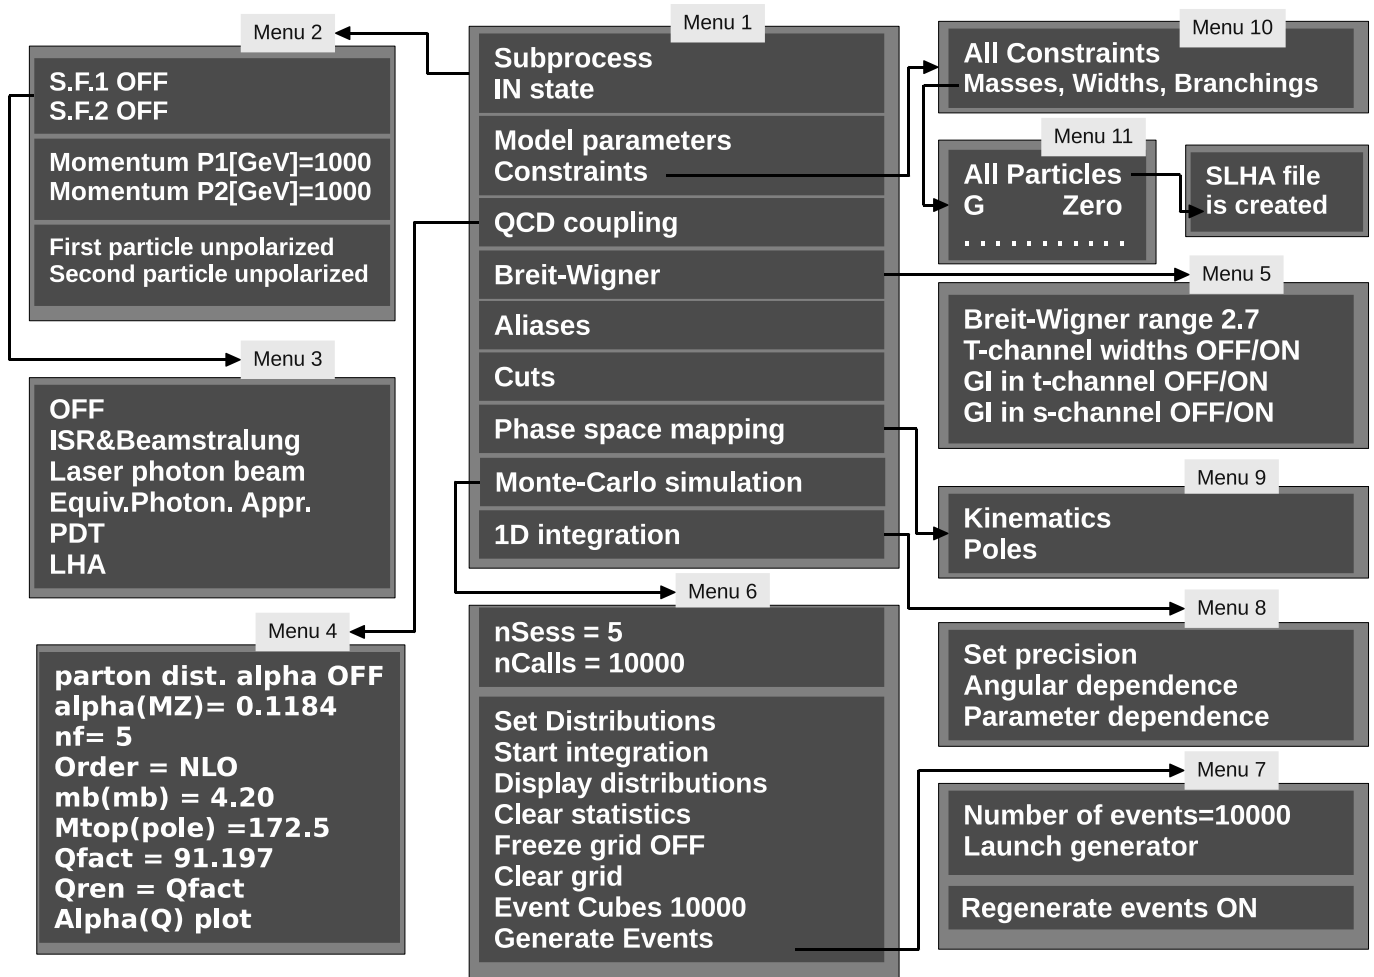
Menu 1

Subprocess
IN state

Model parameters
Constraints

QCD coupling

Breit-Wigner

Aliases

Cuts

Phase space mapping

Monte-Carlo simulation

1D integration

Menu 2

S.F.1 OFF
S.F.2 OFF

Momentum P1[GeV]=1000
Momentum P2[GeV]=1000

First particle unpolarized
Second particle unpolarized

Menu 3

OFF
ISR&Beamstralung
Laser photon beam
Equiv.Photon. Appr.
PDT
LHA

Menu 4

parton dist. alpha OFF
alpha(MZ)= 0.1184
nf= 5
Order = NLO
mb(mb) = 4.20
Mtop(pole) =172.5
Qfact = 91.197
Qren = Qfact
Alpha(Q) plot

Menu 6

nSess = 5
nCalls = 10000

Set Distributions
Start integration
Display distributions
Clear statistics
Freeze grid OFF
Clear grid
Event Cubes 10000
Generate Events

Menu 10

All Constraints
Masses, Widths, Branchings

Menu 11

All Particles
G Zero
. . . . . . . . . . .

SLHA file
is created

Menu 5

Breit-Wigner range 2.7
T-channel widths OFF/ON
GI in t-channel OFF/ON
GI in s-channel OFF/ON

Menu 9

Kinematics
Poles

Menu 8

Set precision
Angular dependence
Parameter dependence

Menu 7

Number of events=10000
Launch generator

Regenerate events ON